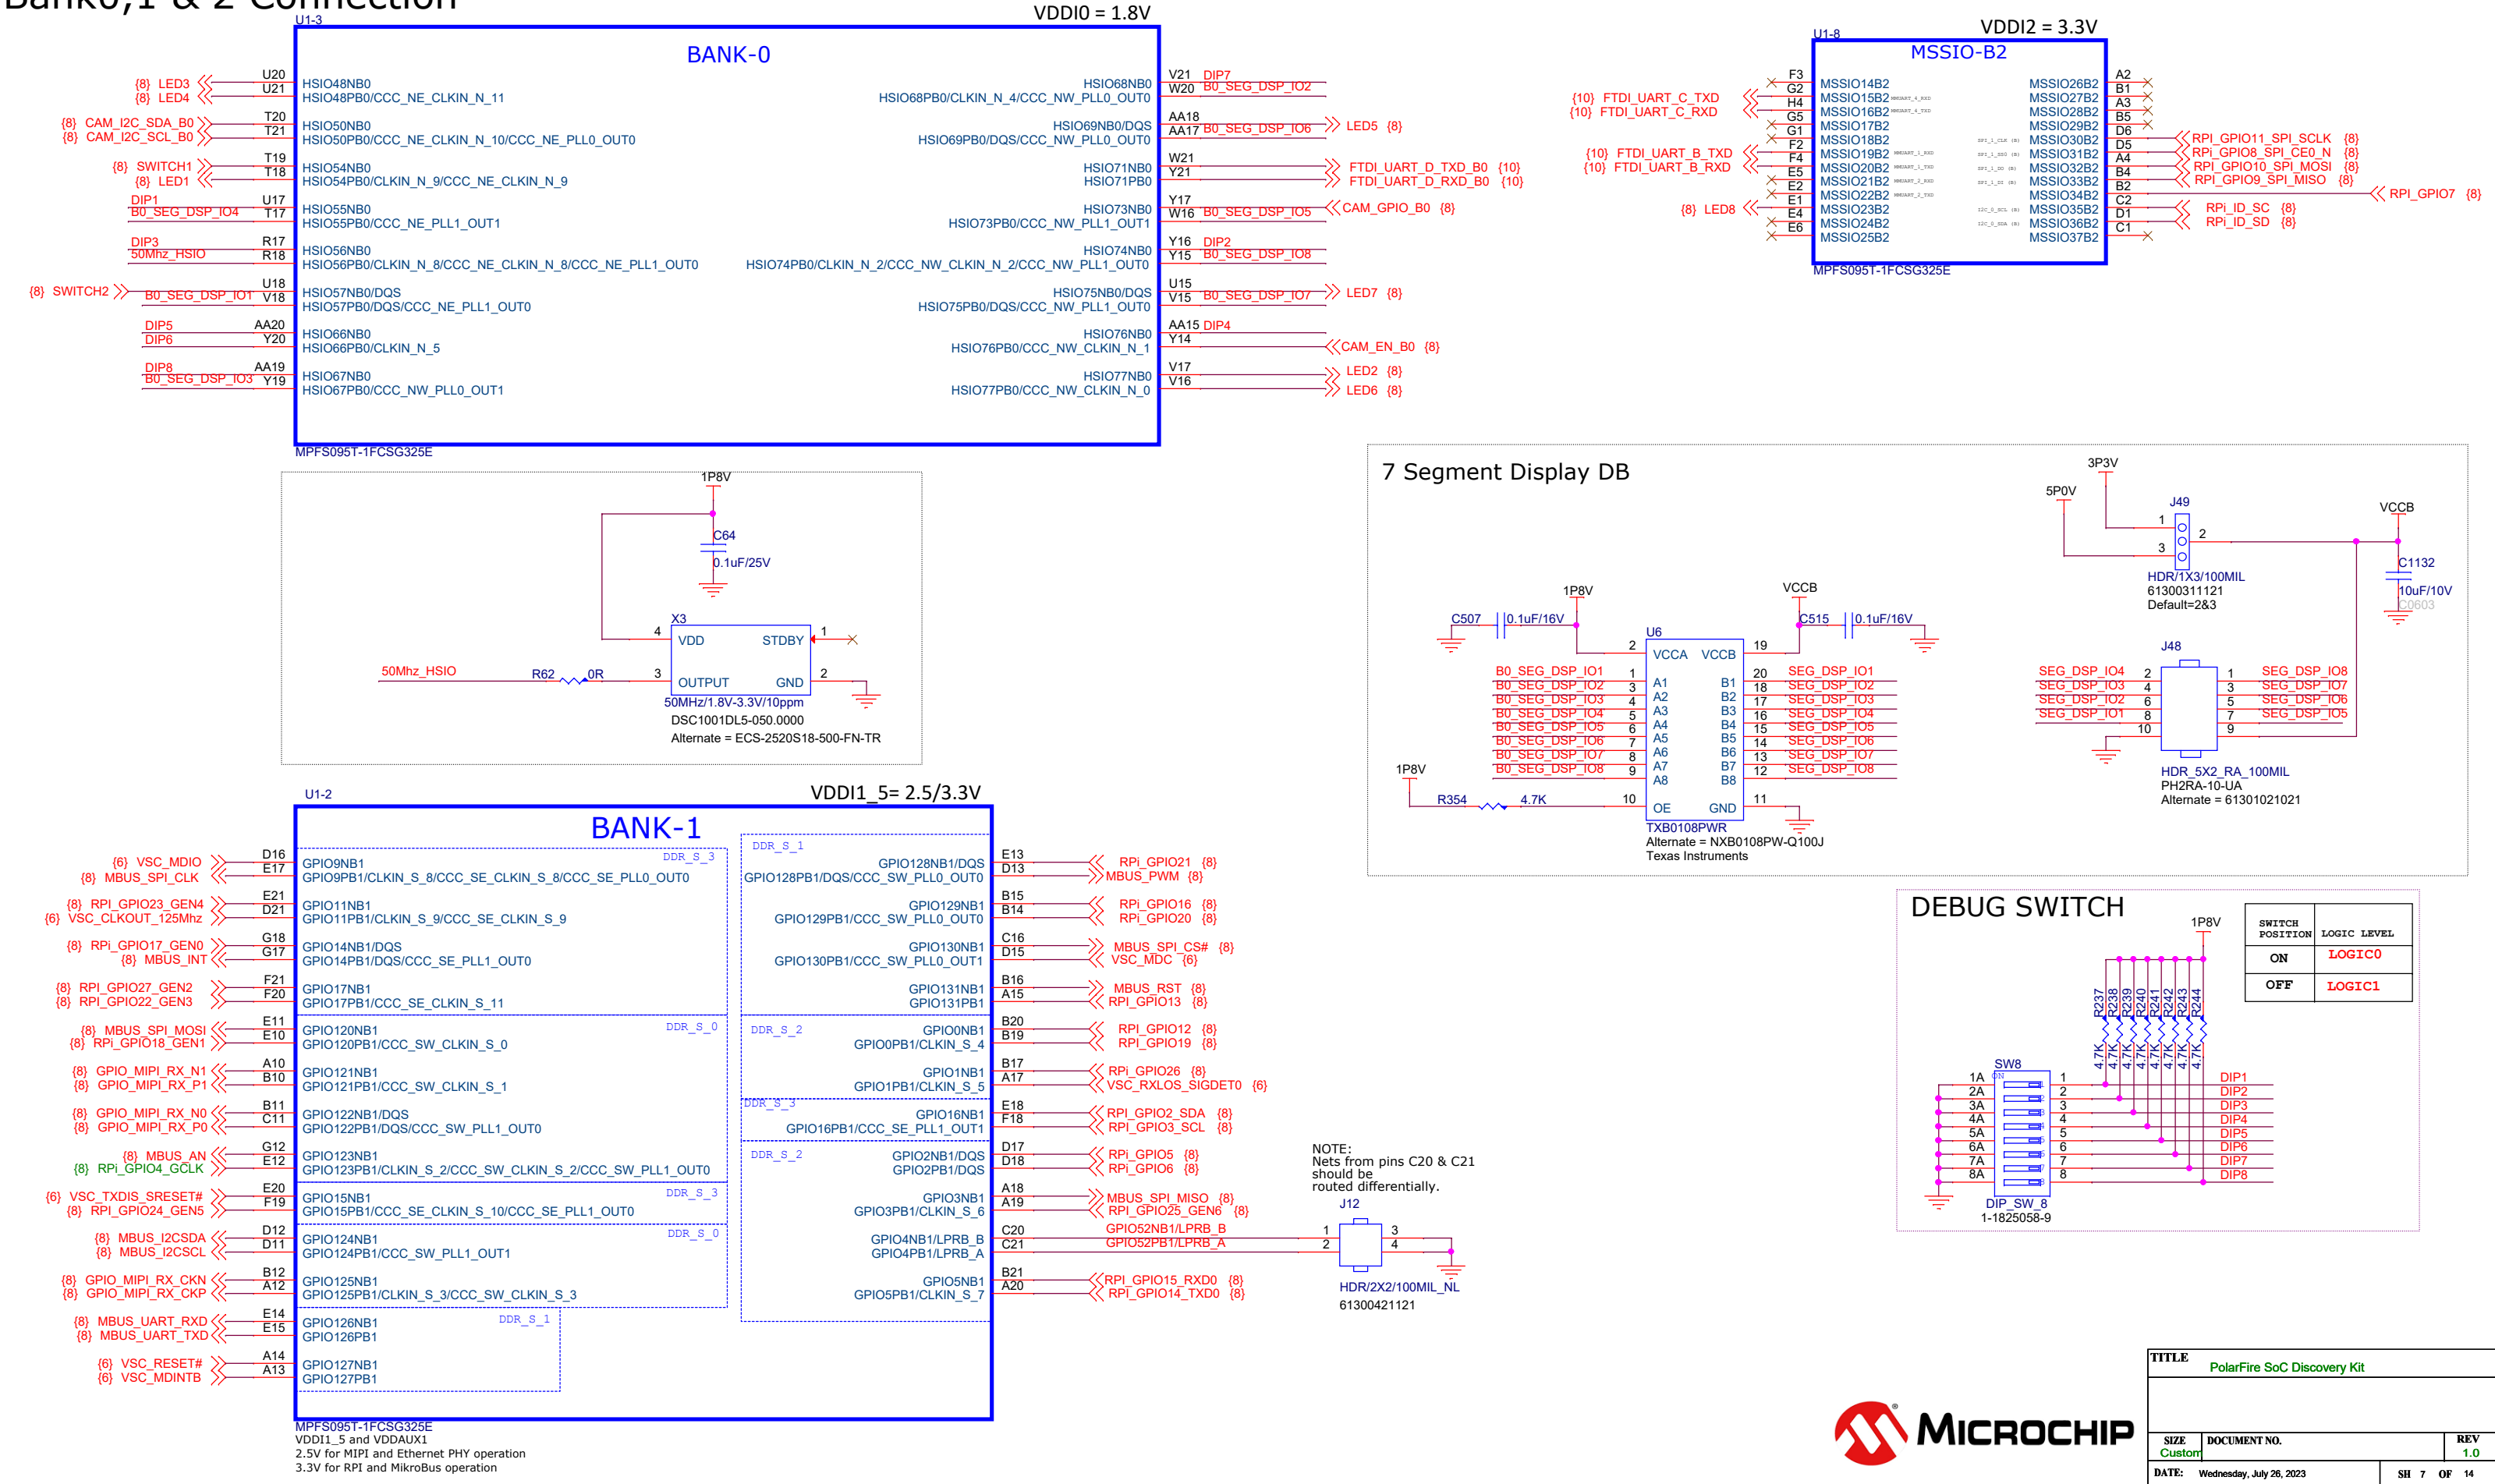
Bank0,1 & 2 Connection

VDDI0 = 1.8V
U1-3
BANK-0

{8} LED3 U20 HSIO48NB0
{8} LED4 U21 HSIO48PB0/CCC_NE_CLKIN_N_11
{8} CAM_I2C_SDA_B0 T20 HSIO50NB0
{8} CAM_I2C_SCL_B0 T21 HSIO50PB0/CCC_NE_CLKIN_N_10/CCC_NE_PLL0_OUT0
{8} SWITCH1 T19 HSIO54NB0
{8} LED1 T18 HSIO54PB0/CLKIN_N_9/CCC_NE_CLKIN_N_9
DIP1 U17 HSIO55NB0
B0_SEG_DSP_IO4 T17 HSIO55PB0/CCC_NE_PLL1_OUT1
DIP3 R17 HSIO56NB0
50Mhz_HSIO R18 HSIO56PB0/CLKIN_N_8/CCC_NE_CLKIN_N_8/CCC_NE_PLL1_OUT0
{8} SWITCH2 U18 HSIO57NB0/DQS
B0_SEG_DSP_IO1 V18 HSIO57PB0/DQS/CCC_NE_PLL1_OUT0
DIP5 AA20 HSIO66NB0
DIP6 Y20 HSIO66PB0/CLKIN_N_5
DIP8 AA19 HSIO67NB0
B0_SEG_DSP_IO3 Y19 HSIO67PB0/CCC_NW_PLL0_OUT1

HSIO68NB0 V21 DIP7
HSIO68PB0/CLKIN_N_4/CCC_NW_PLL0_OUT0 W20 B0_SEG_DSP_IO2
HSIO69NB0/DQS AA18
HSIO69PB0/DQS/CCC_NW_PLL0_OUT0 AA17 B0_SEG_DSP_IO6 LED5 {8}
HSIO71NB0 W21 FTDI_UART_D_TXD_B0 {10}
HSIO71PB0 Y21 FTDI_UART_D_RXD_B0 {10}
HSIO73NB0 Y17 CAM_GPIO_B0 {8}
HSIO73PB0/CCC_NW_PLL1_OUT1 W16 B0_SEG_DSP_IO5
HSIO74NB0 Y16 DIP2
HSIO74PB0/CLKIN_N_2/CCC_NW_CLKIN_N_2/CCC_NW_PLL1_OUT0 Y15 B0_SEG_DSP_IO8
HSIO75NB0/DQS U15 LED7 {8}
HSIO75PB0/DQS/CCC_NW_PLL1_OUT0 V15 B0_SEG_DSP_IO7
HSIO76NB0 AA15 DIP4
HSIO76PB0/CCC_NW_CLKIN_N_1 Y14 CAM_EN_B0 {8}
HSIO77NB0 V17 LED2 {8}
HSIO77PB0/CCC_NW_CLKIN_N_0 V16 LED6 {8}
MPFS095T-1FCSG325E

VDDI2 = 3.3V
U1-8
MSSIO-B2
F3 MSSIO14B2
{10} FTDI_UART_C_TXD G2 MSSIO15B2
{10} FTDI_UART_C_RXD H4 MSSIO16B2
G5 MSSIO17B2
G1 MSSIO18B2
{10} FTDI_UART_B_TXD F2 MSSIO19B2
{10} FTDI_UART_B_RXD F4 MSSIO20B2
E5 MSSIO21B2
E2 MSSIO22B2
{8} LED8 E1 MSSIO23B2
E4 MSSIO24B2
E6 MSSIO25B2
MSSIO26B2 A2
MSSIO27B2 B1
MSSIO28B2 A3
MSSIO29B2 B5
MSSIO30B2 D6 RPi_GPIO11_SPI_SCLK {8}
MSSIO31B2 D5 RPi_GPIO8_SPI_CE0_N {8}
MSSIO32B2 A4 RPi_GPIO10_SPI_MOSI {8}
MSSIO33B2 B4 RPi_GPIO9_SPI_MISO {8}
MSSIO34B2 B2 RPI_GPIO7 {8}
MSSIO35B2 C2 RPi_ID_SC {8}
MSSIO36B2 D1 RPi_ID_SD {8}
MSSIO37B2 C1
MPFS095T-1FCSG325E

1P8V
C64
0.1uF/25V
X3
4 VDD STDBY 1
50Mhz_HSIO R62 0R 3 OUTPUT GND 2
50MHz/1.8V-3.3V/10ppm
DSC1001DL5-050.0000
Alternate = ECS-2520S18-500-FN-TR

7 Segment Display DB
1P8V VCCB
C507 0.1uF/16V C515 0.1uF/16V
U6
2 VCCA VCCB 19
B0_SEG_DSP_IO1 1 A1 B1 20 SEG_DSP_IO1
B0_SEG_DSP_IO2 3 A2 B2 18 SEG_DSP_IO2
B0_SEG_DSP_IO3 4 A3 B3 17 SEG_DSP_IO3
B0_SEG_DSP_IO4 5 A4 B4 16 SEG_DSP_IO4
B0_SEG_DSP_IO5 6 A5 B5 15 SEG_DSP_IO5
B0_SEG_DSP_IO6 7 A6 B6 14 SEG_DSP_IO6
B0_SEG_DSP_IO7 8 A7 B7 13 SEG_DSP_IO7
B0_SEG_DSP_IO8 9 A8 B8 12 SEG_DSP_IO8
1P8V R354 4.7K 10 OE GND 11
TXB0108PWR
Alternate = NXB0108PW-Q100J
Texas Instruments
3P3V 5P0V J49 VCCB
1 2 3
C1132 10uF/10V C0603
HDR/1X3/100MIL
61300311121
Default=2&3
J48
SEG_DSP_IO4 2 1 SEG_DSP_IO8
SEG_DSP_IO3 4 3 SEG_DSP_IO7
SEG_DSP_IO2 6 5 SEG_DSP_IO6
SEG_DSP_IO1 8 7 SEG_DSP_IO5
10 9
HDR_5X2_RA_100MIL
PH2RA-10-UA
Alternate = 61301021021

U1-2
VDDI1_5= 2.5/3.3V
BANK-1
{6} VSC_MDIO D16 GPIO9NB1 DDR_S_3
{8} MBUS_SPI_CLK E17 GPIO9PB1/CLKIN_S_8/CCC_SE_CLKIN_S_8/CCC_SE_PLL0_OUT0
{8} RPi_GPIO23_GEN4 E21 GPIO11NB1
{6} VSC_CLKOUT_125Mhz D21 GPIO11PB1/CLKIN_S_9/CCC_SE_CLKIN_S_9
{8} RPi_GPIO17_GEN0 G18 GPIO14NB1/DQS
{8} MBUS_INT G17 GPIO14PB1/DQS/CCC_SE_PLL1_OUT0
{8} RPI_GPIO27_GEN2 F21 GPIO17NB1
{8} RPI_GPIO22_GEN3 F20 GPIO17PB1/CCC_SE_CLKIN_S_11
{8} MBUS_SPI_MOSI E11 GPIO120NB1 DDR_S_0
{8} RPi_GPIO18_GEN1 E10 GPIO120PB1/CCC_SW_CLKIN_S_0
{8} GPIO_MIPI_RX_N1 A10 GPIO121NB1
{8} GPIO_MIPI_RX_P1 B10 GPIO121PB1/CCC_SW_CLKIN_S_1
{8} GPIO_MIPI_RX_N0 B11 GPIO122NB1/DQS
{8} GPIO_MIPI_RX_P0 C11 GPIO122PB1/DQS/CCC_SW_PLL1_OUT0
{8} MBUS_AN G12 GPIO123NB1
{8} RPi_GPIO4_GCLK E12 GPIO123PB1/CLKIN_S_2/CCC_SW_CLKIN_S_2/CCC_SW_PLL1_OUT0
{6} VSC_TXDIS_SRESET# E20 GPIO15NB1 DDR_S_3
{8} RPi_GPIO24_GEN5 F19 GPIO15PB1/CCC_SE_CLKIN_S_10/CCC_SE_PLL1_OUT0
{8} MBUS_I2CSDA D12 GPIO124NB1 DDR_S_0
{8} MBUS_I2CSCL D11 GPIO124PB1/CCC_SW_PLL1_OUT1
{8} GPIO_MIPI_RX_CKN B12 GPIO125NB1
{8} GPIO_MIPI_RX_CKP A12 GPIO125PB1/CLKIN_S_3/CCC_SW_CLKIN_S_3
{8} MBUS_UART_RXD E14 GPIO126NB1 DDR_S_1
{8} MBUS_UART_TXD E15 GPIO126PB1
{6} VSC_RESET# A14 GPIO127NB1
{6} VSC_MDINTB A13 GPIO127PB1

DDR_S_1
GPIO128NB1/DQS E13 RPi_GPIO21 {8}
GPIO128PB1/DQS/CCC_SW_PLL0_OUT0 D13 MBUS_PWM {8}
GPIO129NB1 B15 RPi_GPIO16 {8}
GPIO129PB1/CCC_SW_PLL0_OUT0 B14 RPi_GPIO20 {8}
GPIO130NB1 C16 MBUS_SPI_CS# {8}
GPIO130PB1/CCC_SW_PLL0_OUT1 D15 VSC_MDC {6}
GPIO131NB1 B16 MBUS_RST {8}
GPIO131PB1 A15 RPI_GPIO13 {8}
DDR_S_2
GPIO0NB1 B20 RPi_GPIO12 {8}
GPIO0PB1/CLKIN_S_4 B19 RPi_GPIO19 {8}
GPIO1NB1 B17 RPi_GPIO26 {8}
GPIO1PB1/CLKIN_S_5 A17 VSC_RXLOS_SIGDET0 {6}
DDR_S_3
GPIO16NB1 E18 RPI_GPIO2_SDA {8}
GPIO16PB1/CCC_SE_PLL1_OUT1 F18 RPI_GPIO3_SCL {8}
DDR_S_2
GPIO2NB1/DQS D17 RPi_GPIO5 {8}
GPIO2PB1/DQS D18 RPi_GPIO6 {8}
GPIO3NB1 A18 MBUS_SPI_MISO {8}
GPIO3PB1/CLKIN_S_6 A19 RPi_GPIO25_GEN6 {8}
GPIO4NB1/LPRB_B C20 GPIO52NB1/LPRB_B
GPIO4PB1/LPRB_A C21 GPIO52PB1/LPRB_A
GPIO5NB1 B21 RPI_GPIO15_RXD0 {8}
GPIO5PB1/CLKIN_S_7 A20 RPI_GPIO14_TXD0 {8}
MPFS095T-1FCSG325E
VDDI1_5 and VDDAUX1
2.5V for MIPI and Ethernet PHY operation
3.3V for RPI and MikroBus operation

NOTE:
Nets from pins C20 & C21 should be routed differentially.
J12
1 3
2 4
HDR/2X2/100MIL_NL
61300421121

DEBUG SWITCH
1P8V
| SWITCH POSITION | LOGIC LEVEL |
|---|---|
| ON | LOGIC0 |
| OFF | LOGIC1 |

R237 R238 R239 R240 R241 R242 R243 R244
4.7K 4.7K 4.7K 4.7K 4.7K 4.7K 4.7K 4.7K
SW8
1A 1 DIP1
2A 2 DIP2
3A 3 DIP3
4A 4 DIP4
5A 5 DIP5
6A 6 DIP6
7A 7 DIP7
8A 8 DIP8
DIP_SW_8
1-1825058-9

MICROCHIP
TITLE PolarFire SoC Discovery Kit
SIZE Custom DOCUMENT NO. REV 1.0
DATE: Wednesday, July 26, 2023 SH 7 OF 14